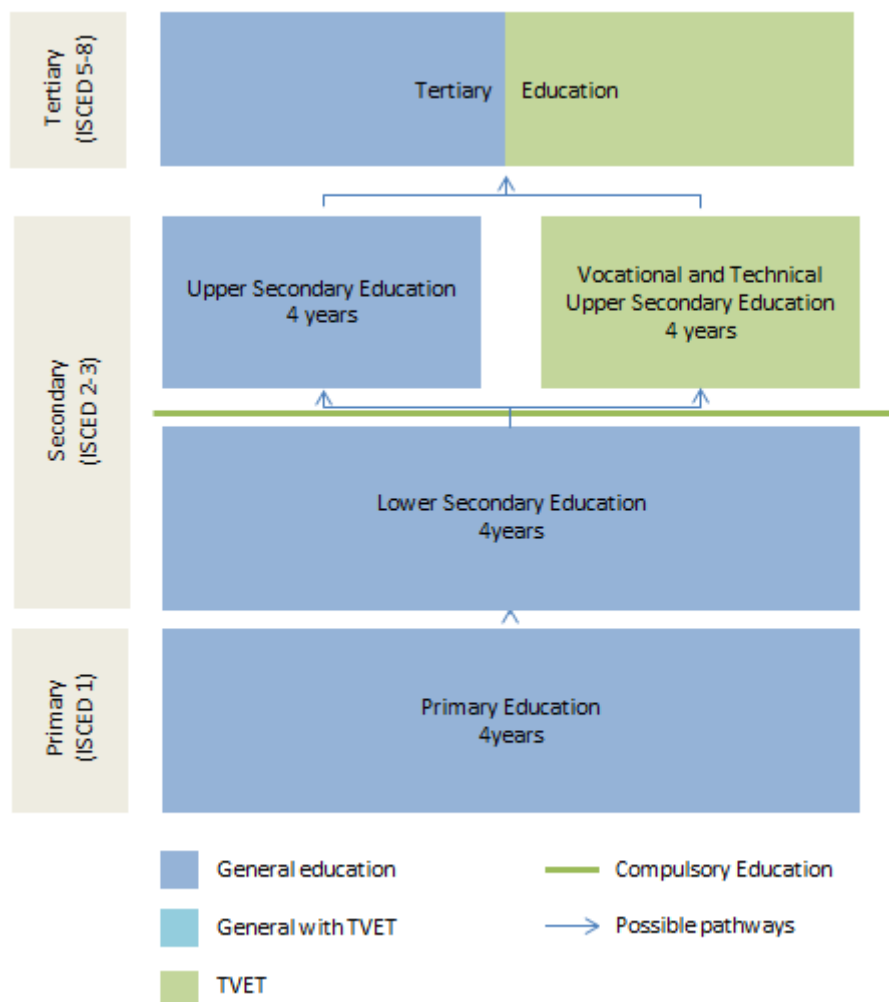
Tertiary (ISCED 5-8)

Tertiary Education

Secondary (ISCED 2-3)

Upper Secondary Education
4 years

Vocational and Technical Upper Secondary Education
4 years

Lower Secondary Education
4years

Primary (ISCED 1)

Primary Education
4years

General education

General with TVET

TVET

Compulsory Education

Possible pathways